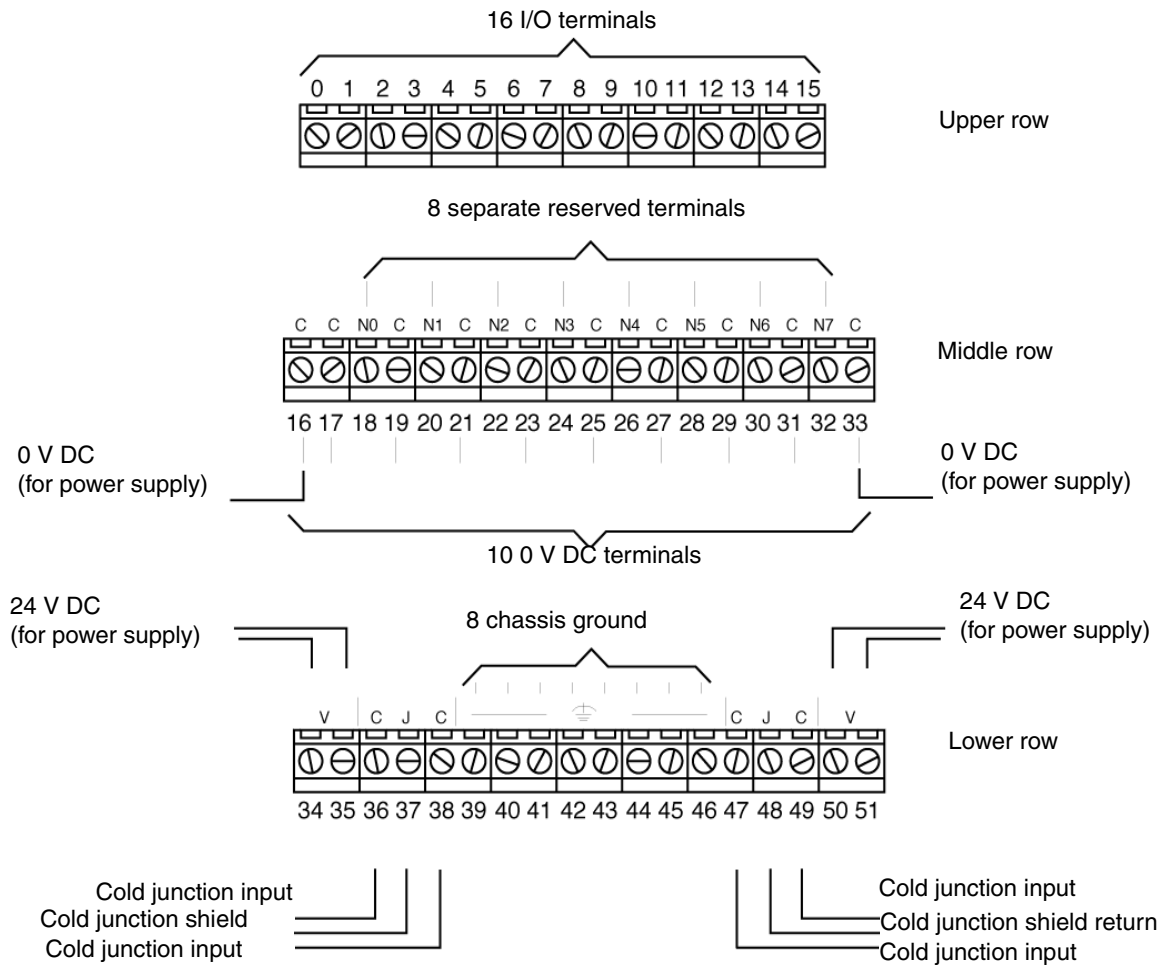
16 I/O terminals

0 1 2 3 4 5 6 7 8 9 10 11 12 13 14 15

Upper row

8 separate reserved terminals

C C N0 C N1 C N2 C N3 C N4 C N5 C N6 C N7 C

Middle row

16 17 18 19 20 21 22 23 24 25 26 27 28 29 30 31 32 33

0 V DC
(for power supply)

0 V DC
(for power supply)

10 0 V DC terminals

24 V DC
(for power supply)

8 chassis ground

24 V DC
(for power supply)

V C J C C J C V

Lower row

34 35 36 37 38 39 40 41 42 43 44 45 46 47 48 49 50 51

Cold junction input
Cold junction shield
Cold junction input

Cold junction input
Cold junction shield return
Cold junction input